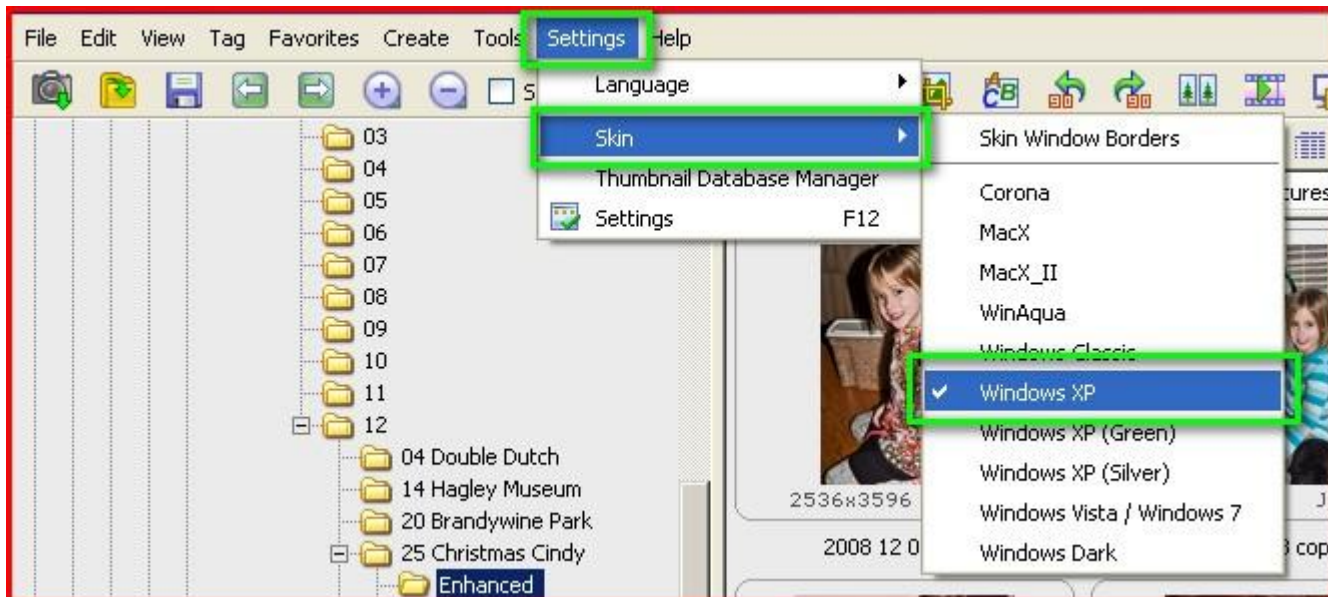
File Edit View Tag Favorites Create Tools Settings Help

S

Language
Skin
Thumbnail Database Manager
Settings F12

Skin Window Borders
Corona
MacX
MacX_II
WinAqua
Windows Classic
Windows XP
Windows XP (Green)
Windows XP (Silver)
Windows Vista / Windows 7
Windows Dark

03
04
05
06
07
08
09
10
11
12
04 Double Dutch
14 Hagley Museum
20 Brandywine Park
25 Christmas Cindy
Enhanced

tures
2536x3596
2008 12 0
J
3 cop